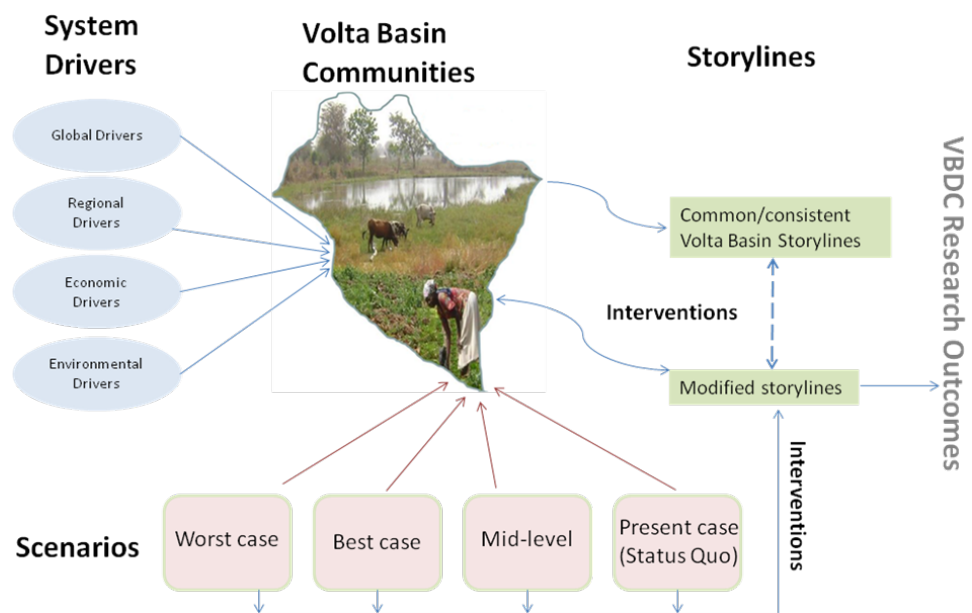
System Drivers

Volta Basin Communities

Storylines

Global Drivers

Regional Drivers

Economic Drivers

Environmental Drivers

Common/consistent Volta Basin Storylines

Interventions

Modified storylines

VBDC Research Outcomes

Interventions

Scenarios

Worst case

Best case

Mid-level

Present case (Status Quo)